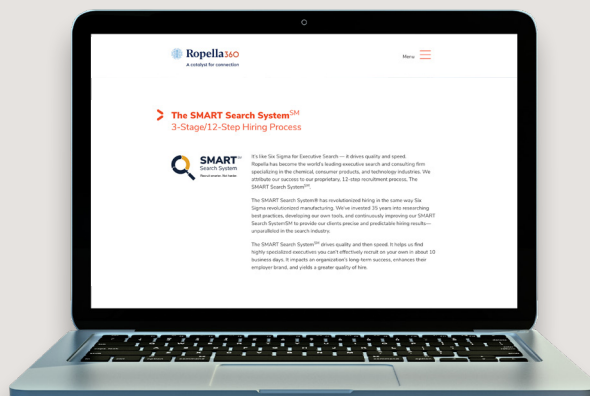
Ropella360
A catalyst for connection

Menu

The SMART Search System$^{SM}$
3-Stage/12-Step Hiring Process

SMART$^{SM}$
Search System
Recruit smarter. Hire faster.

It's like Six Sigma for Executive Search — it drives quality and speed. Ropella has become the world's leading executive search and consulting firm specializing in the chemical, consumer products, and technology industries. We attribute our success to our proprietary, 12-step recruitment process, The SMART Search System$^{SM}$.

The SMART Search System® has revolutionized hiring in the same way Six Sigma revolutionized manufacturing. We've invested 35 years into researching best practices, developing our own tools, and continuously improving our SMART Search SystemSM to provide our clients precise and predictable hiring results—unparalleled in the search industry.

The SMART Search System$^{SM}$ drives quality and then speed. It helps us find highly specialized executives you can't effectively recruit on your own in about 10 business days. It impacts an organization's long-term success, enhances their employer brand, and yields a greater quality of hire.